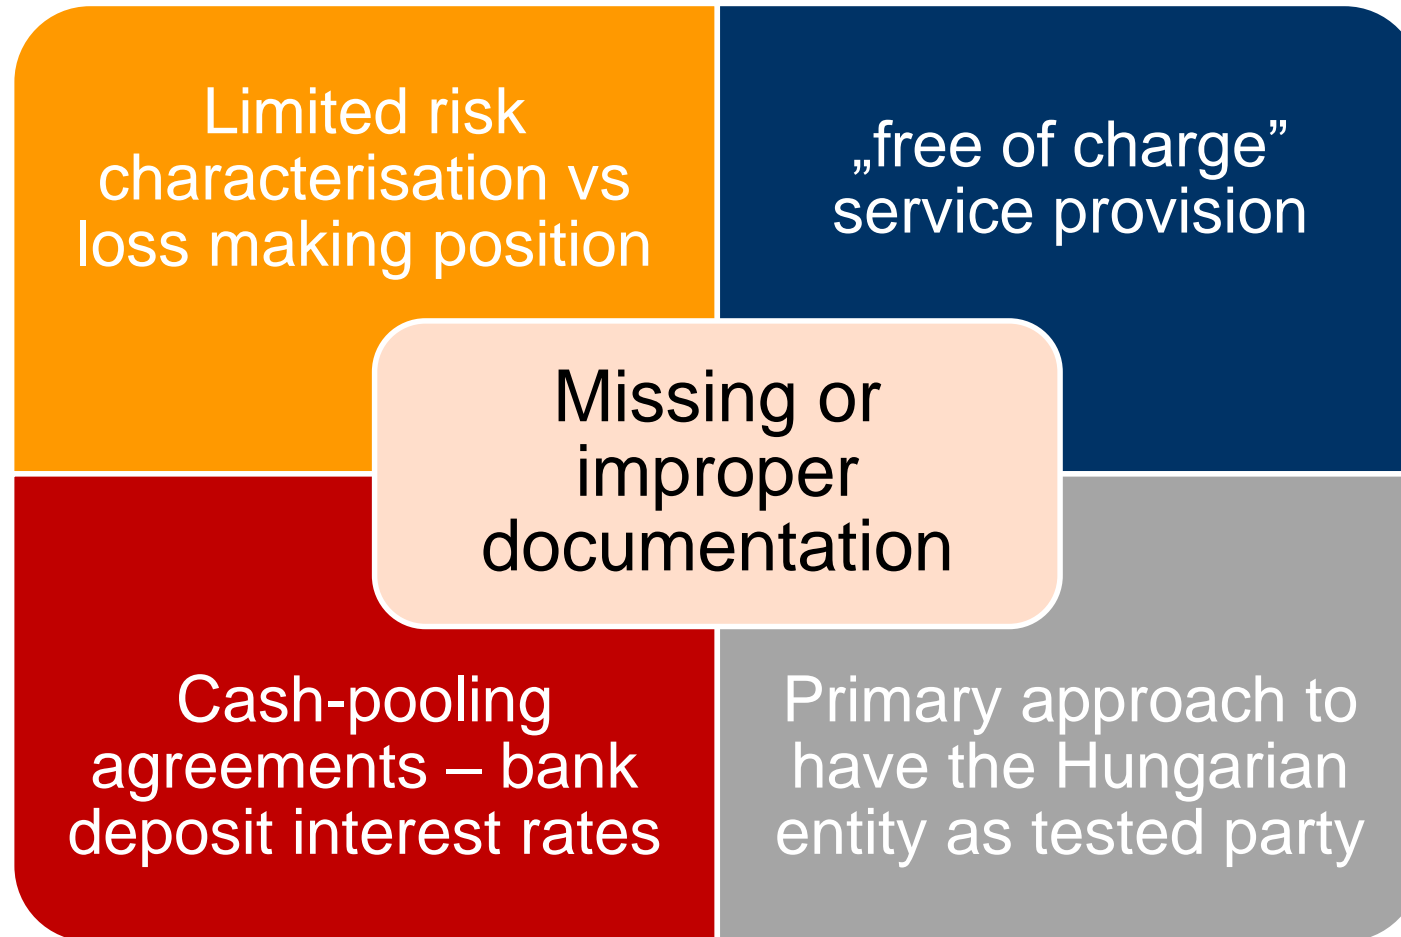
Limited risk characterisation vs loss making position

„free of charge” service provision

Missing or improper documentation

Cash-pooling agreements – bank deposit interest rates

Primary approach to have the Hungarian entity as tested party